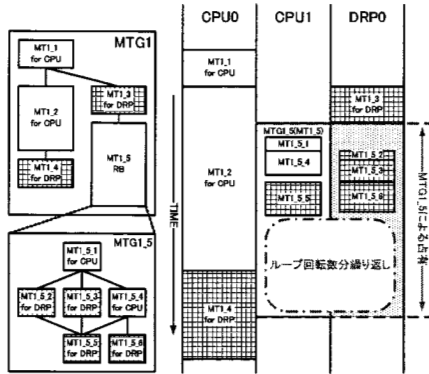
MTG1

MT1_1 for CPU

MT1_2 for CPU

MT1_3 for DRP

MT1_4 for DRP

MT1_5 RB

MTG1_5

MT1_5_1 for CPU

MT1_5_2 for DRP

MT1_5_3 for DRP

MT1_5_4 for CPU

MT1_5_5 for DRP

MT1_5_6 for DRP

TIME

CPU0

CPU1

DRP0

MT1_1 for CPU

MT1_2 for CPU

MT1_3 for DRP

MTG1_5(MT1_5)

MT1_5_1

MT1_5_4

MT1_5_5

MT1_5_2

MT1_5_3

MT1_5_6

ループ回転数分繰り返し

MT1_4 for DRP

MTG1_5による占有